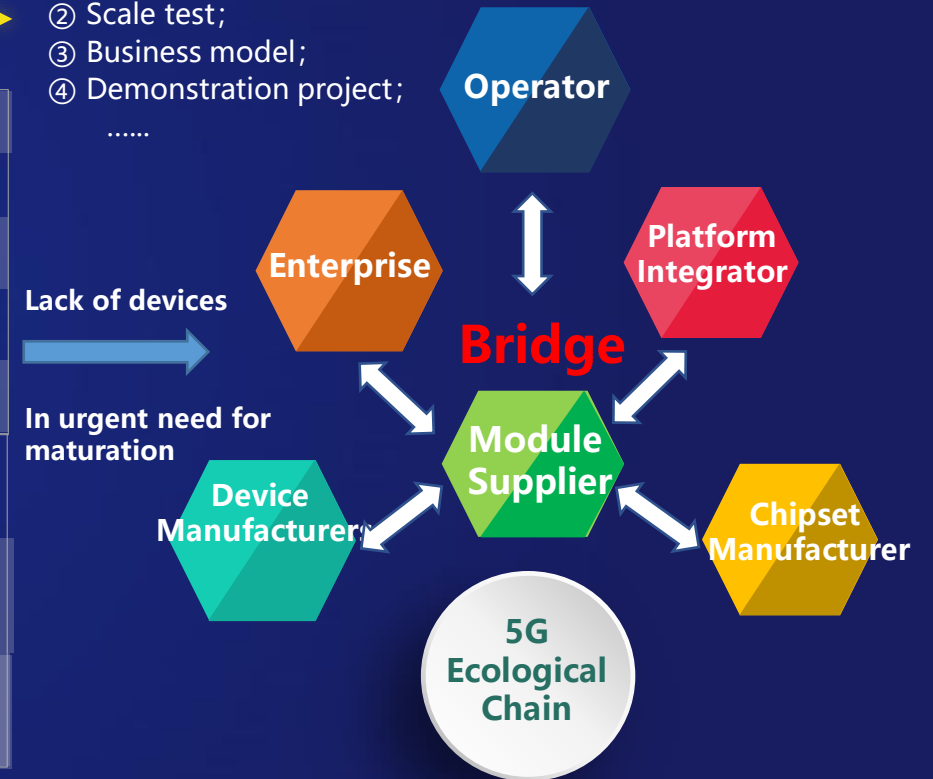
② Scale test;
③ Business model;
④ Demonstration project;
......

Operator

Enterprise

Platform Integrator

Lack of devices

Bridge

In urgent need for maturation

Module Supplier

Device Manufacturers

Chipset Manufacturer

5G Ecological Chain